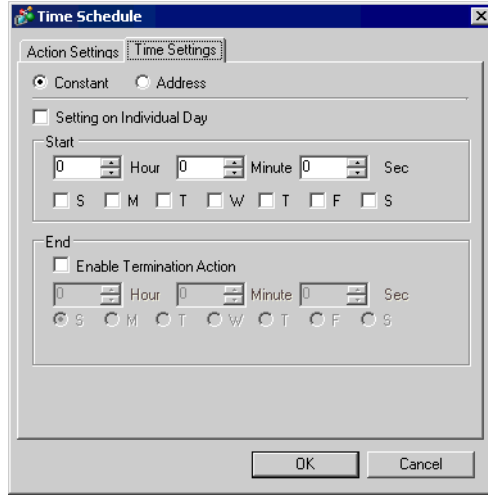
Time Schedule

Action Settings | Time Settings

Constant Address

Setting on Individual Day

Start

0 Hour 0 Minute 0 Sec

S M T W T F S

End

Enable Termination Action

0 Hour 0 Minute 0 Sec

S M T W T F S

OK Cancel